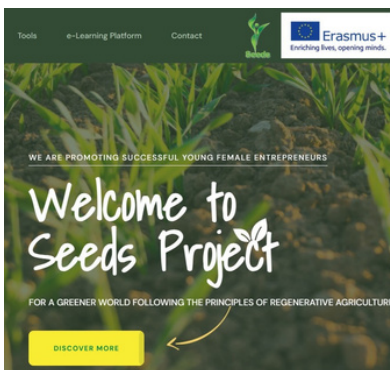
Tools e-Learning Platform Contact

Seeds

Erasmus+
Enriching lives, opening minds.

WE ARE PROMOTING SUCCESSFUL YOUNG FEMALE ENTREPRENEURS

Welcome to Seeds Project

FOR A GREENER WORLD FOLLOWING THE PRINCIPLES OF REGENERATIVE AGRICULTU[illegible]

DISCOVER MORE